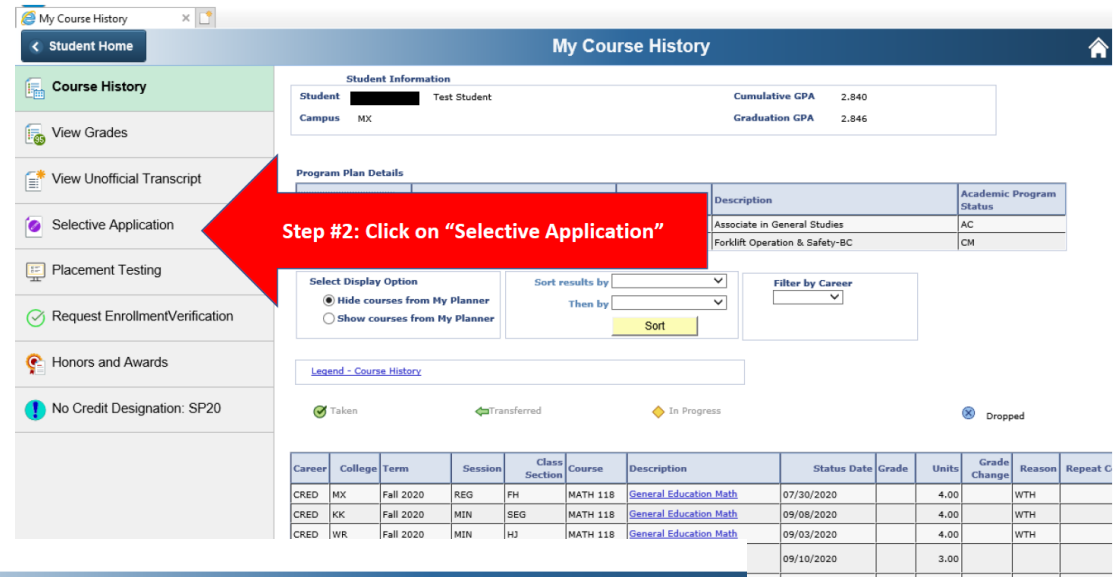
My Course History

Student Home

My Course History

Course History

View Grades

View Unofficial Transcript

Selective Application

Placement Testing

Request EnrollmentVerification

Honors and Awards

No Credit Designation: SP20

Student Information

Student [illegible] Test Student

Campus MX

Cumulative GPA 2.840

Graduation GPA 2.846

Program Plan Details

| | | | Description | Academic Program Status |
|---|---|---|---|---|
| | | | Associate in General Studies | AC |
| | | | Forklift Operation & Safety-BC | CM |

Step #2: Click on "Selective Application"

Select Display Option

Hide courses from My Planner

Show courses from My Planner

Sort results by

Then by

Sort

Filter by Career

Legend - Course History

Taken

Transferred

In Progress

Dropped

| Career | College | Term | Session | Class Section | Course | Description | Status Date | Grade | Units | Grade Change | Reason | Repeat C |
|---|---|---|---|---|---|---|---|---|---|---|---|---|
| CRED | MX | Fall 2020 | REG | FH | MATH 118 | General Education Math | 07/30/2020 | | 4.00 | | WTH | |
| CRED | KK | Fall 2020 | MIN | SEG | MATH 118 | General Education Math | 09/08/2020 | | 4.00 | | WTH | |
| CRED | WR | Fall 2020 | MIN | HJ | MATH 118 | General Education Math | 09/03/2020 | | 4.00 | | WTH | |
| | | | | | | | 09/10/2020 | | 3.00 | | | |